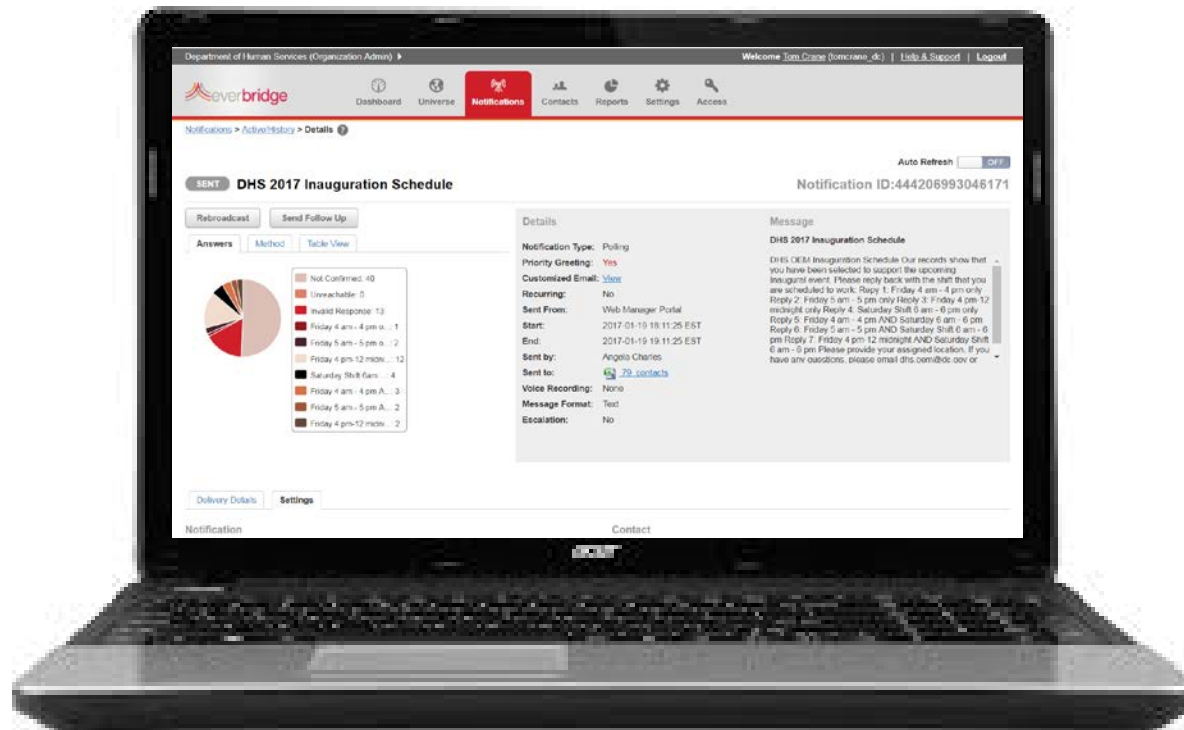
Department of Human Services (Organization Admin) ▸

Welcome Tom Crane (tomcrane_dc) | Help & Support | Logout

everbridge

Dashboard Universe Notifications Contacts Reports Settings Access

Notifications > Active/History > Details

Auto Refresh OFF

SENT DHS 2017 Inauguration Schedule

Notification ID:444206993046171

Rebroadcast Send Follow Up

Answers Method Table View

Not Confirmed: 40
Unreachable: 0
Invalid Response: 13
Friday 4 am - 4 pm o... 1
Friday 5 am - 5 pm o... 2
Friday 4 pm-12 midni... 12
Saturday Shift 6am ... 4
Friday 4 am - 4 pm A... 3
Friday 5 am - 5 pm A... 2
Friday 4 pm-12 midn... 2

Details

Notification Type: Polling
Priority Greeting: Yes
Customized Email: View
Recurring: No
Sent From: Web Manager Portal
Start: 2017-01-19 18:11:25 EST
End: 2017-01-19 19:11:25 EST
Sent by: Angela Charles
Sent to: 79 contacts
Voice Recording: None
Message Format: Text
Escalation: No

Message

DHS 2017 Inauguration Schedule

DHS OEM Inauguration Schedule Our records show that you have been selected to support the upcoming inaugural event. Please reply back with the shift that you are scheduled to work: Repy 1: Friday 4 am - 4 pm only Reply 2: Friday 5 am - 5 pm only Reply 3: Friday 4 pm-12 midnight only Reply 4: Saturday Shift 6 am - 6 pm only Reply 5: Friday 4 am - 4 pm AND Saturday 6 am - 6 pm Reply 6: Friday 5 am - 5 pm AND Saturday Shift 6 am - 6 pm Reply 7: Friday 4 pm-12 midnight AND Saturday Shift 6 am - 6 pm Please provide your assigned location. If you have any questions, please email dhs.oem@dc.gov or

Delivery Details Settings

Notification

Contact

acer